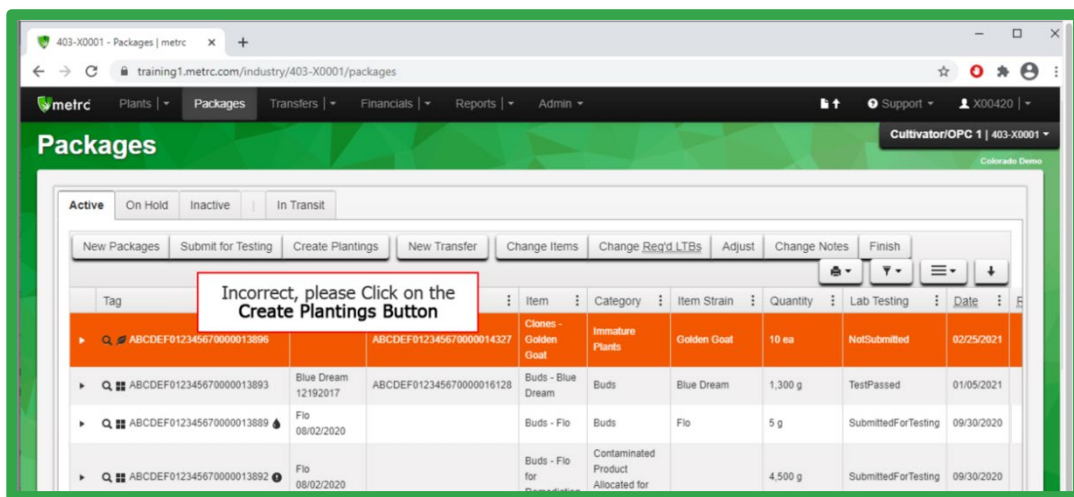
403-X0001 - Packages | metrc ✕ +

training1.metrc.com/industry/403-X0001/packages

metrc Plants | ▾ Packages Transfers | ▾ Financials | ▾ Reports | ▾ Admin ▾ Support ▾ X00420 | ▾

Packages

Cultivator/OPC 1 | 403-X0001 ▾

Colorado Demo

Active On Hold Inactive In Transit

New Packages Submit for Testing Create Plantings New Transfer Change Items Change Req'd LTBs Adjust Change Notes Finish

Incorrect, please Click on the **Create Plantings Button**

| Tag | | | Item | Category | Item Strain | Quantity | Lab Testing | Date |
|---|---|---|---|---|---|---|---|---|
| ABCDEF012345670000013896 | | ABCDEF012345670000014327 | Clones - Golden Goat | Immature Plants | Golden Goat | 10 ea | NotSubmitted | 02/25/2021 |
| ABCDEF012345670000013893 | Blue Dream 12192017 | ABCDEF012345670000016128 | Buds - Blue Dream | Buds | Blue Dream | 1,300 g | TestPassed | 01/05/2021 |
| ABCDEF012345670000013889 | Flo 08/02/2020 | | Buds - Flo | Buds | Flo | 5 g | SubmittedForTesting | 09/30/2020 |
| ABCDEF012345670000013892 | Flo 08/02/2020 | | Buds - Flo for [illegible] | Contaminated Product Allocated for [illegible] | | 4,500 g | SubmittedForTesting | 09/30/2020 |